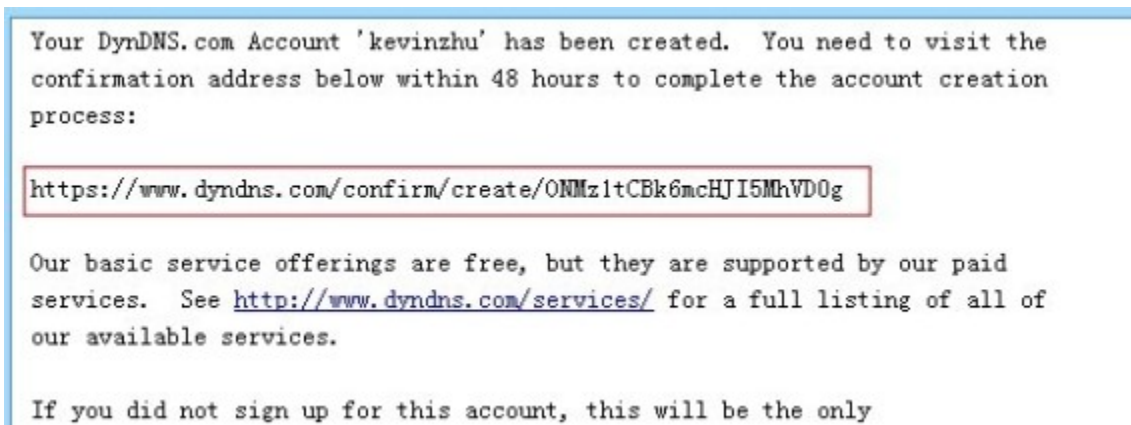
Your DynDNS.com Account 'kevinzhu' has been created. You need to visit the confirmation address below within 48 hours to complete the account creation process:

https://www.dyndns.com/confirm/create/ONMz1tCBk6mcHJI5MhVD0g

Our basic service offerings are free, but they are supported by our paid services. See http://www.dyndns.com/services/ for a full listing of all of our available services.

If you did not sign up for this account, this will be the only